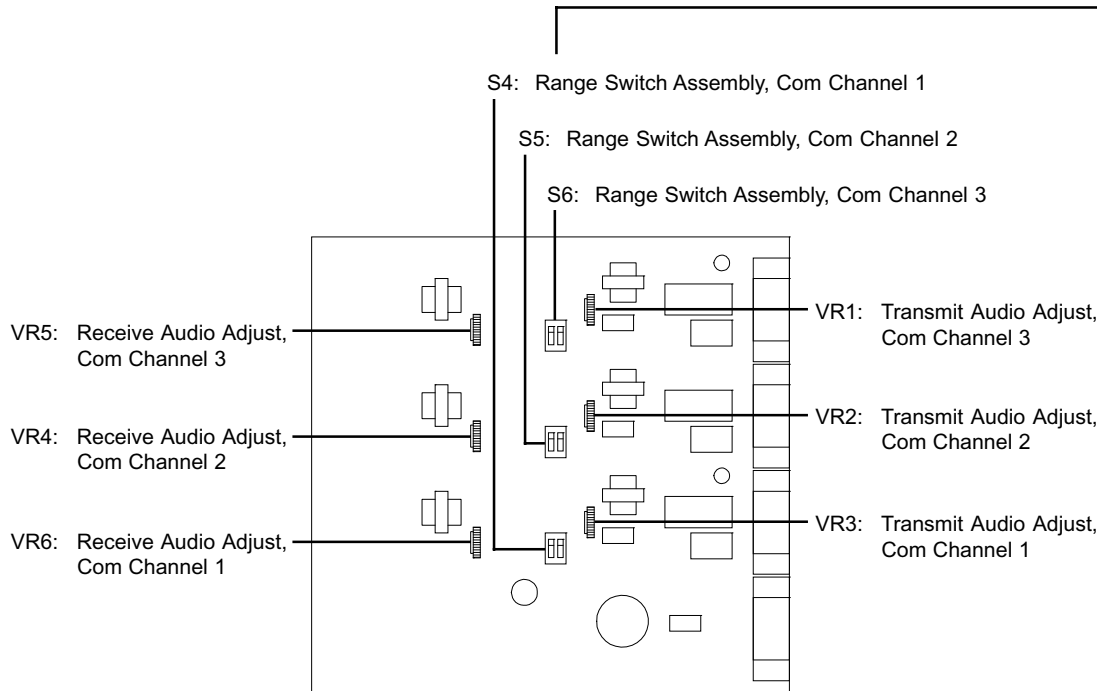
S4: Range Switch Assembly, Com Channel 1

S5: Range Switch Assembly, Com Channel 2

S6: Range Switch Assembly, Com Channel 3

VR5: Receive Audio Adjust, Com Channel 3

VR4: Receive Audio Adjust, Com Channel 2

VR6: Receive Audio Adjust, Com Channel 1

VR1: Transmit Audio Adjust, Com Channel 3

VR2: Transmit Audio Adjust, Com Channel 2

VR3: Transmit Audio Adjust, Com Channel 1